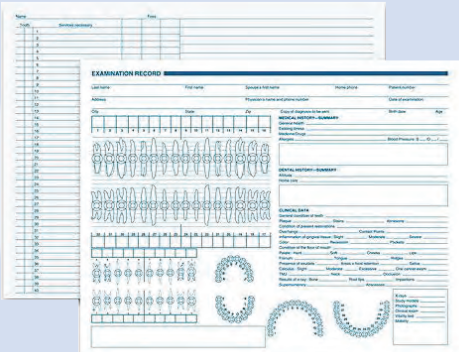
Name
Face
Tooth
Services necessary
1
2
3
4
5
6
7
8
9
10
11
12
13
14
15
16
17
18
19
20
21
22
23
24
25
26
27
28
29
30
31
32

EXAMINATION RECORD

Last name
First name
Spouse's first name
Home phone
Patient number
Address
Physician's name and phone number
Date of examination
City
State
Zip
Copy of diagnosis to be sent
Birth date
Age

1 2 3 4 5 6 7 8 9 10 11 12 13 14 15 16

MEDICAL HISTORY—SUMMARY
General health
Existing illness
Medicine/Drugs
Allergies
Blood Pressure

DENTAL HISTORY—SUMMARY
Attitude
Home care

CLINICAL DATA
General condition of teeth
Plaque
Stains
Ambiente
Condition of present operations
Overhangs
Contact Points
Inflammation of gingival tissue: Slight
Moderate
Severe
Color
Recession
Pockets
Condition of the floor of mouth
Palate: Hard
Soft
Occlusal
Lips
Frenum
Tongue
Fistula
Presence of mobility
Calculus: Slight
Moderate
Excessive
Oral cancer exam
Results of x-ray: Bone
Root tips
Impactions
Supernumerary
X-rays
Study models
Photographs
Clinical exam
Vitality test
Mobility